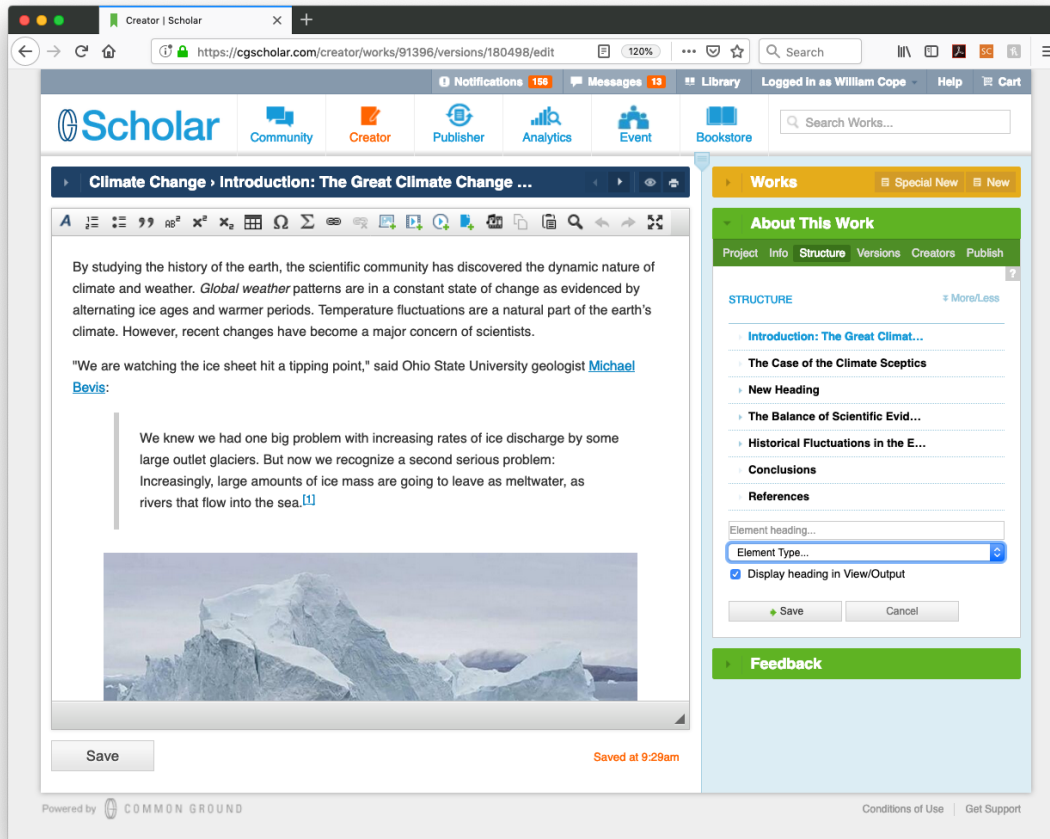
Creator | Scholar

https://cgscholar.com/creator/works/91396/versions/180498/edit

120%

Search

Notifications 156 Messages 13 Library Logged in as William Cope Help Cart

Scholar

Community Creator Publisher Analytics Event Bookstore

Search Works...

Climate Change › Introduction: The Great Climate Change ...

By studying the history of the earth, the scientific community has discovered the dynamic nature of climate and weather. *Global weather* patterns are in a constant state of change as evidenced by alternating ice ages and warmer periods. Temperature fluctuations are a natural part of the earth's climate. However, recent changes have become a major concern of scientists.

"We are watching the ice sheet hit a tipping point," said Ohio State University geologist Michael Bevis:

We knew we had one big problem with increasing rates of ice discharge by some large outlet glaciers. But now we recognize a second serious problem: Increasingly, large amounts of ice mass are going to leave as meltwater, as rivers that flow into the sea.[1]

Save

Saved at 9:29am

Works

Special New

New

About This Work

Project Info Structure Versions Creators Publish

?

STRUCTURE

More/Less

Introduction: The Great Climat...

The Case of the Climate Sceptics

New Heading

The Balance of Scientific Evid...

Historical Fluctuations in the E...

Conclusions

References

Element heading...

Element Type...

Display heading in View/Output

Save

Cancel

Feedback

Powered by COMMON GROUND

Conditions of Use | Get Support